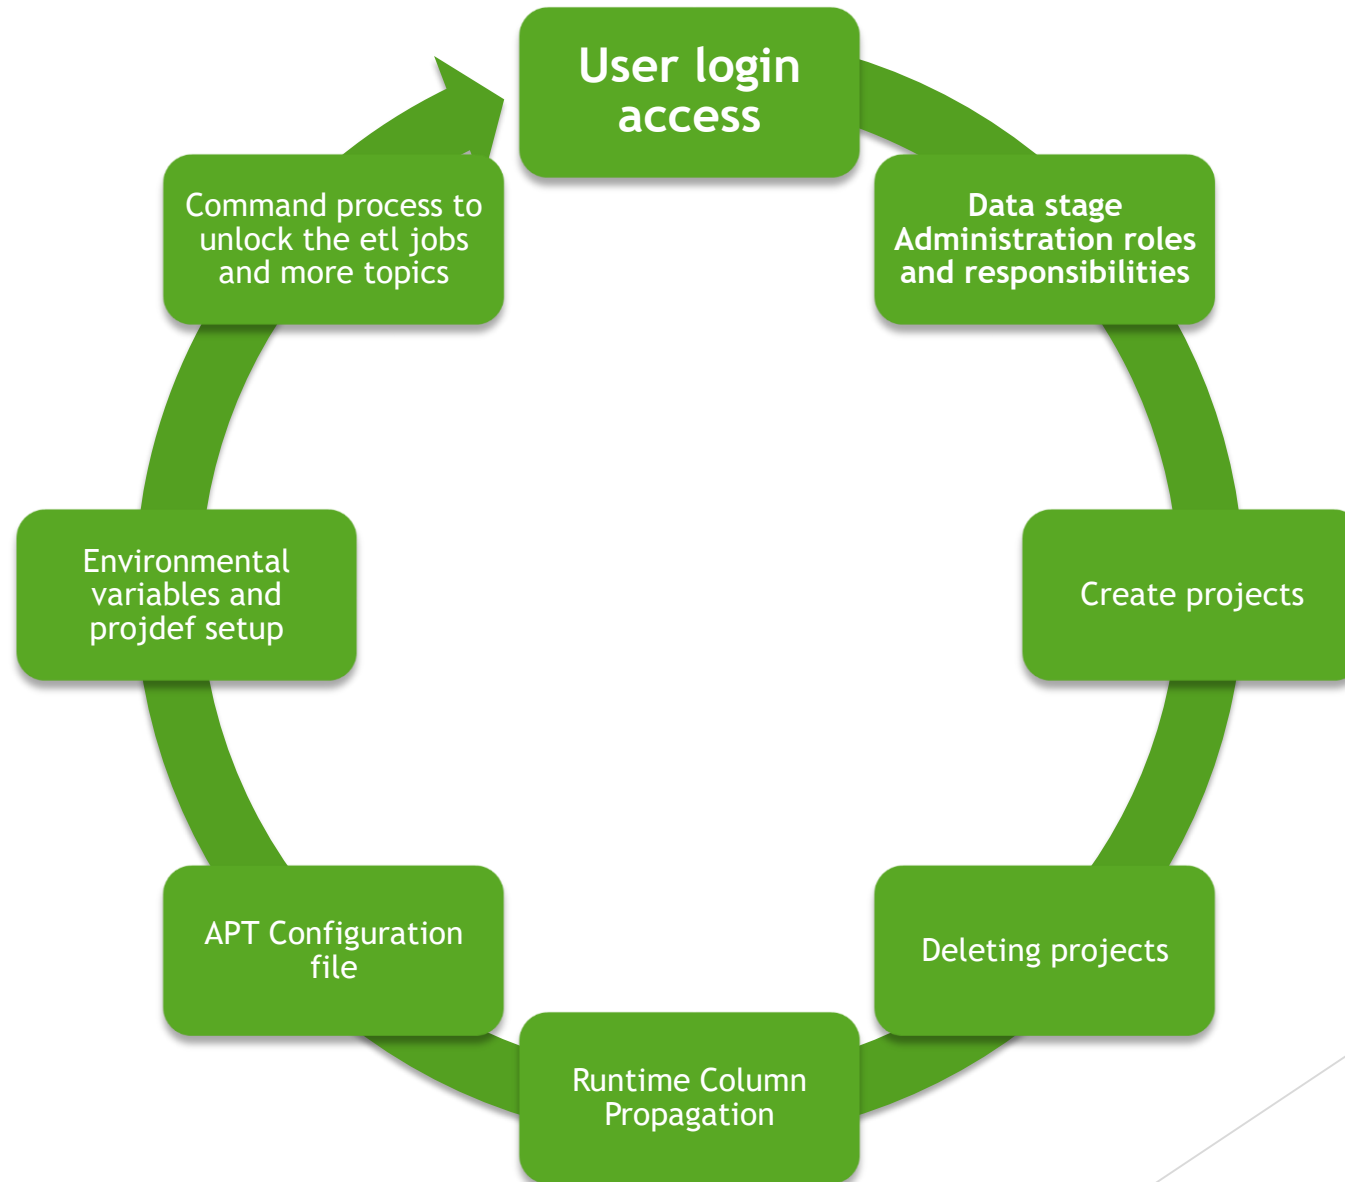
User login access

Data stage Administration roles and responsibilities

Create projects

Deleting projects

Runtime Column Propagation

APT Configuration file

Environmental variables and projdef setup

Command process to unlock the etl jobs and more topics